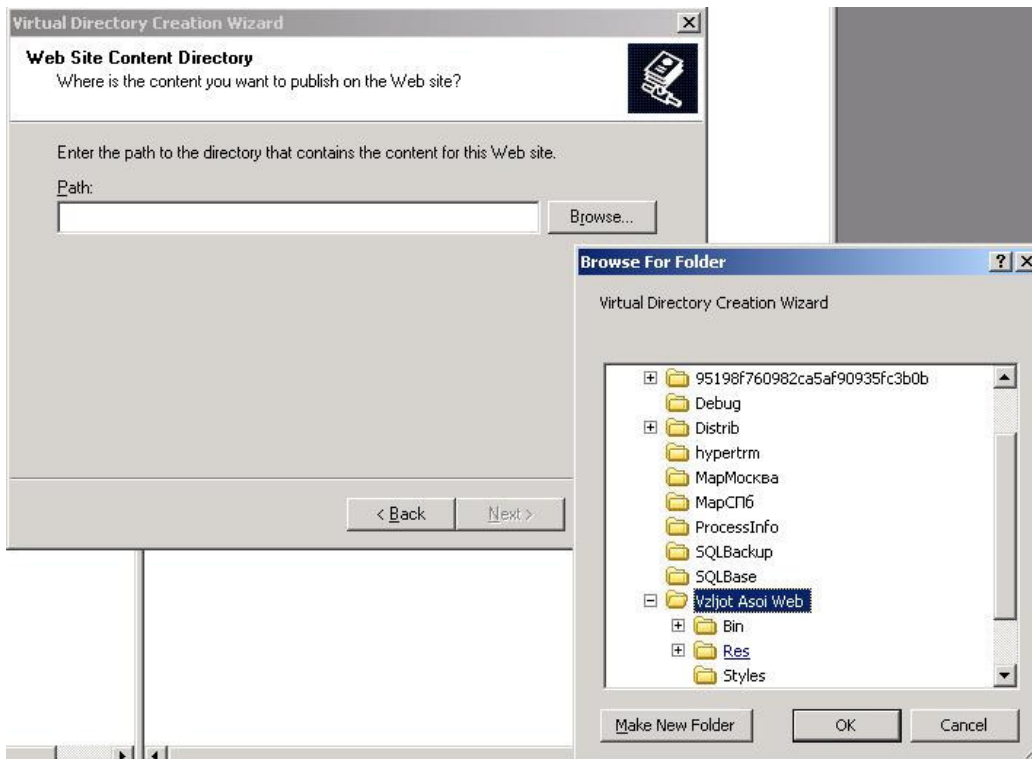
Virtual Directory Creation Wizard

Web Site Content Directory
Where is the content you want to publish on the Web site?

Enter the path to the directory that contains the content for this Web site.

Path:

Browse...

< Back
Next >

Browse For Folder

Virtual Directory Creation Wizard

95198f760982ca5af90935fc3b0b
Debug
Distrib
hypertrm
МарМосква
МарСПб
ProcessInfo
SQLBackup
SQLBase
Vzljot Asoi Web
Bin
Res
Styles

Make New Folder
OK
Cancel